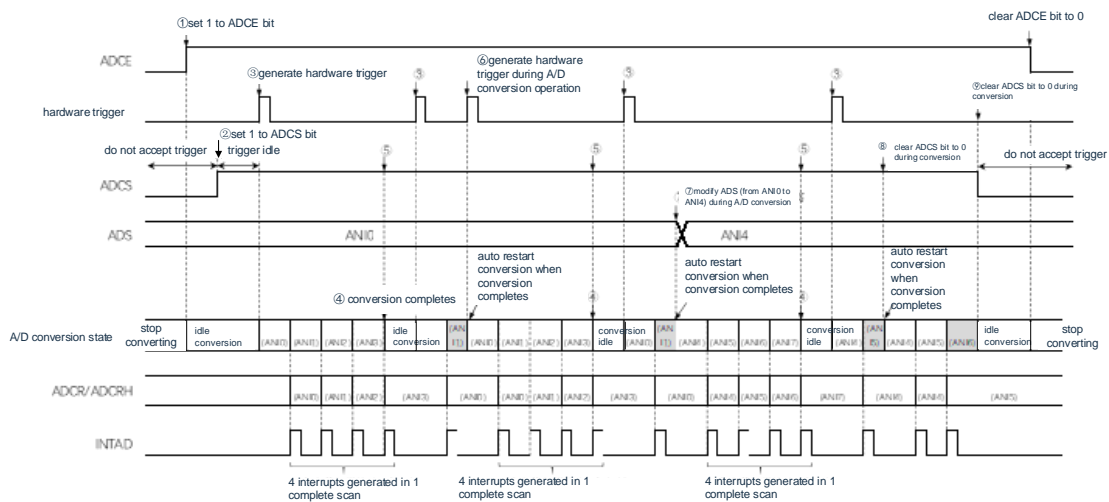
①set 1 to ADCE bit

clear ADCE bit to 0

ADCE

③generate hardware trigger

③

⑥generate hardware trigger during A/D conversion operation

③

③

⑨clear ADCS bit to 0 during conversion

hardware trigger

②set 1 to ADCS bit

do not accept trigger

trigger idle

⑤

⑤

⑤

⑧ clear ADCS bit to 0 during conversion

do not accept trigger

ADCS

⑦modify ADS (from ANI0 to ANI4) during A/D conversion

⑤

ADS

ANI0

ANI4

auto restart conversion when conversion completes

auto restart conversion when conversion completes

auto restart conversion when conversion completes

④ conversion completes

④

④

A/D conversion state

stop converting

idle conversion

(ANI0)

(ANI1)

(ANI2)

(ANI3)

idle conversion

(ANI1)

(ANI0)

(ANI1)

(ANI2)

(ANI3)

conversion idle

(ANI0)

(ANI1)

(ANI4)

(ANI5)

(ANI6)

(ANI7)

conversion idle

(ANI4)

(ANI5)

(ANI4)

(ANI5)

(ANI6)

idle conversion

stop converting

ADCR/ADCRH

(ANI0)

(ANI1)

(ANI2)

(ANI3)

(ANI0)

(ANI0)

(ANI1)

(ANI2)

(ANI3)

(ANI0)

(ANI4)

(ANI5)

(ANI6)

(ANI7)

(ANI4)

(ANI4)

(ANI5)

INTAD

4 interrupts generated in 1 complete scan

4 interrupts generated in 1 complete scan

4 interrupts generated in 1 complete scan